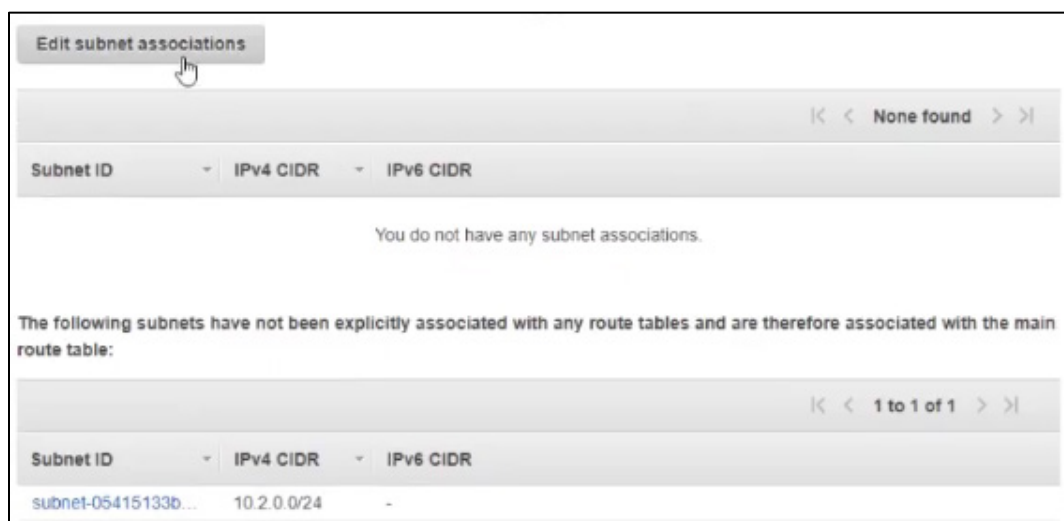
Edit subnet associations

|< < None found > >|

| Subnet ID | IPv4 CIDR | IPv6 CIDR |
|---|---|---|

You do not have any subnet associations.

The following subnets have not been explicitly associated with any route tables and are therefore associated with the main route table:

|< < 1 to 1 of 1 > >|

| Subnet ID | IPv4 CIDR | IPv6 CIDR |
|---|---|---|
| subnet-05415133b... | 10.2.0.0/24 | - |